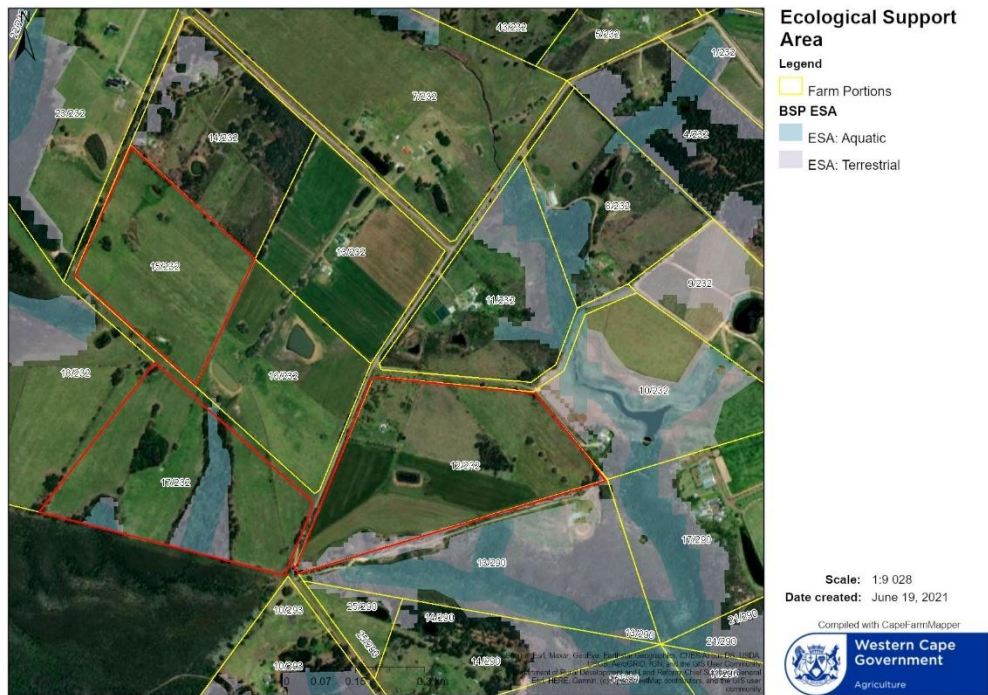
Ecological Support Area

Legend

Farm Portions

BSP ESA

ESA: Aquatic

ESA: Terrestrial

43/232

5/232

1/232

23/232

7/232

14/232

4/232

15/232

13/232

3/232

11/232

0/232

10/232

16/232

10/232

12/232

17/232

17/230

13/230

25/230

14/230

10/243

14/230

13/230

21/230

21/230

10/232

0 0.07 0.15 0.3 km

Esri, Maxar, GeoEye, Earthstar Geographics, CNES/Airbus DS, USDA, USGS, AeroGRID, IGN, and the GIS User Community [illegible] HERE, Garmin, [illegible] contributors, and the GIS user community

Scale: 1:9 028

Date created: June 19, 2021

Compiled with CapeFarmMapper

Western Cape Government

Agriculture